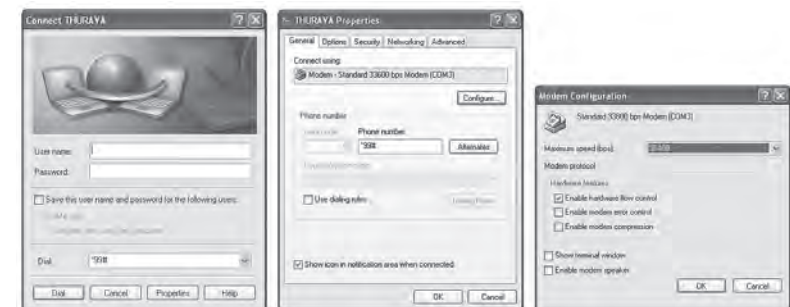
Connect THURAYA

User name:
Password:

Save this user name and password for the following users:
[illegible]
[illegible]

Dial: *99#

Dial | Cancel | Properties | Help

THURAYA Properties

General | Options | Security | Networking | Advanced

Connect using:
Modem - Standard 33600 bps Modem (COM3)

Configure...

Phone number
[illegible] Phone number:
*99#
Alternates
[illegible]

Use dialing rules
Dialing Rules

Show icon in notification area when connected

OK | Cancel

Modem Configuration

Standard 33600 bps Modem (COM3)

Maximum speed (bps): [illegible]

Modem protocol

Hardware features
Enable hardware flow control
Enable modem error control
Enable modem compression

Show terminal window
Enable modem speaker

OK | Cancel